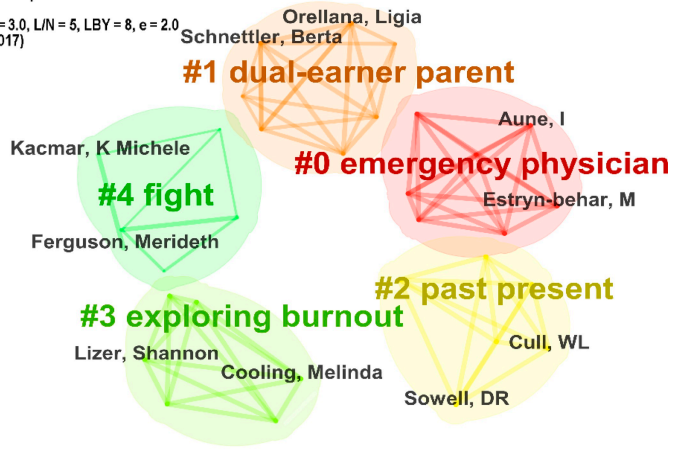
= 3.0, L/N = 5, LBY = 8, e = 2.0
017)

Orellana, Ligia
Schnettler, Berta
#1 dual-earner parent

Aune, I
#0 emergency physician
Estryn-behar, M

Kacmar, K Michele
#4 fight
Ferguson, Merideth

#2 past present
Cull, WL
Sowell, DR

#3 exploring burnout
Lizer, Shannon
Cooling, Melinda